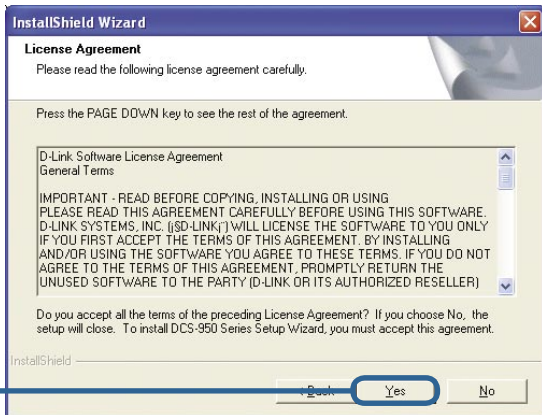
InstallShield Wizard

License Agreement

Please read the following license agreement carefully.

Press the PAGE DOWN key to see the rest of the agreement.

D-Link Software License Agreement
General Terms

IMPORTANT - READ BEFORE COPYING, INSTALLING OR USING PLEASE READ THIS AGREEMENT CAREFULLY BEFORE USING THIS SOFTWARE. D-LINK SYSTEMS, INC. (¡§D-LINK¡¨) WILL LICENSE THE SOFTWARE TO YOU ONLY IF YOU FIRST ACCEPT THE TERMS OF THIS AGREEMENT. BY INSTALLING AND/OR USING THE SOFTWARE YOU AGREE TO THESE TERMS. IF YOU DO NOT AGREE TO THE TERMS OF THIS AGREEMENT, PROMPTLY RETURN THE UNUSED SOFTWARE TO THE PARTY (D-LINK OR ITS AUTHORIZED RESELLER)

Do you accept all the terms of the preceding License Agreement? If you choose No, the setup will close. To install DCS-950 Series Setup Wizard, you must accept this agreement.

InstallShield

< Back Yes No